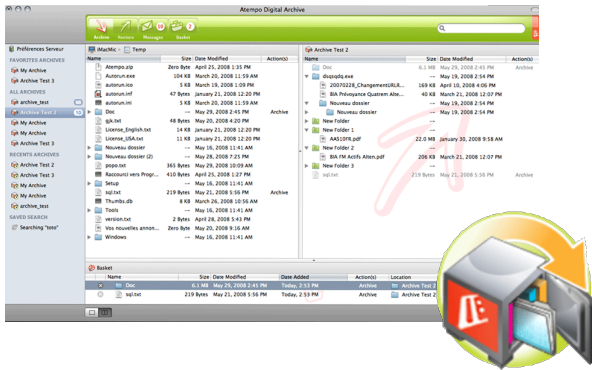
Atempo Digital Archive

Archive Restore Messages Basket

Préférences Serveur
FAVORITES ARCHIVES
My Archive
Archive Test 2
ALL ARCHIVES
archive_test
Archive Test 2
My Archive
My Archive
Archive Test 3
RECENTS ARCHIVES
archive_test
Archive Test 3
My Archive
My Archive
archive_test
SAVED SEARCH
Searching "toto"

iMacMic Temp

| Name | Size | Date Modified | Action(s) |
|---|---|---|---|
| Atempo.zip | Zero Byte | April 25, 2008 5:53 PM | |
| Autorun.exe | 184 KB | March 18, 2008 12:00 PM | |
| autorun.ico | 5 KB | March 19, 2008 1:09 PM | |
| autorun.inf | 47 Bytes | January 21, 2008 12:20 PM | |
| Autorun.ini | 5 KB | March 18, 2008 12:00 PM | |
| Doc | | May 29, 2008 2:45 PM | Archive |
| gjk.txt | 5 KB | April 23, 2008 4:51 PM | |
| License_English.txt | 14 KB | January 21, 2008 12:20 PM | |
| License_USA.txt | 11 KB | January 21, 2008 12:20 PM | |
| My Archive | | May 16, 2008 11:41 AM | |
| Nouveau dossier (2) | | May 28, 2008 7:25 PM | |
| popo.txt | 365 Bytes | May 29, 2008 10:09 AM | |
| Raccourci vers Progr... | 2 KB | April 21, 2008 1:27 PM | |
| Setup | | May 16, 2008 11:41 AM | |
| sql.txt | 219 Bytes | May 21, 2008 5:56 PM | Archive |
| Thumbs.db | 8 KB | March 26, 2008 10:56 AM | |
| Tools | | May 16, 2008 11:41 AM | |
| version.txt | 2 Bytes | May 16, 2008 11:41 AM | |
| Vos nouvelles annon... | 21 KB | April 25, 2008 5:56 PM | |
| Windows | | May 16, 2008 11:41 AM | |

Archive Test 2

| Name | Size | Date Modified | Action(s) |
|---|---|---|---|
| Doc | 6.1 MB | May 29, 2008 2:45 PM | Archive |
| dsqsqdq.exe | | May 16, 2008 2:54 PM | |
| 20070228_ChangementURLR... | 169 KB | April 10, 2008 4:06 PM | |
| BIA Prévoyance Quatrem Alte... | 66 KB | April 10, 2008 4:06 PM | |
| Nouveau dossier | | May 16, 2008 2:54 PM | |
| Nouveau dossier | | May 16, 2008 2:54 PM | |
| New Folder | | May 16, 2008 2:54 PM | |
| New Folder 1 | | May 16, 2008 2:54 PM | |
| AA510FR.pdf | 22.0 MB | January 30, 2008 3:58 PM | |
| New Folder 2 | | May 16, 2008 2:54 PM | |
| BIA FM Actifs Alten.pdf | 206 KB | January 21, 2008 6:57 PM | |
| New Folder 3 | | May 16, 2008 2:54 PM | |
| sql.txt | | May 21, 2008 5:56 PM | Archive |

Basket

| Name | Size | Date Modified | Date Added | Action(s) | Location |
|---|---|---|---|---|---|
| Doc | 6.1 MB | May 29, 2008 2:45 PM | Today, 2:53 PM | Archive | Archive Test 2 |
| sql.txt | 219 Bytes | May 21, 2008 5:56 PM | Today, 2:53 PM | Archive | Archive Test 2 |